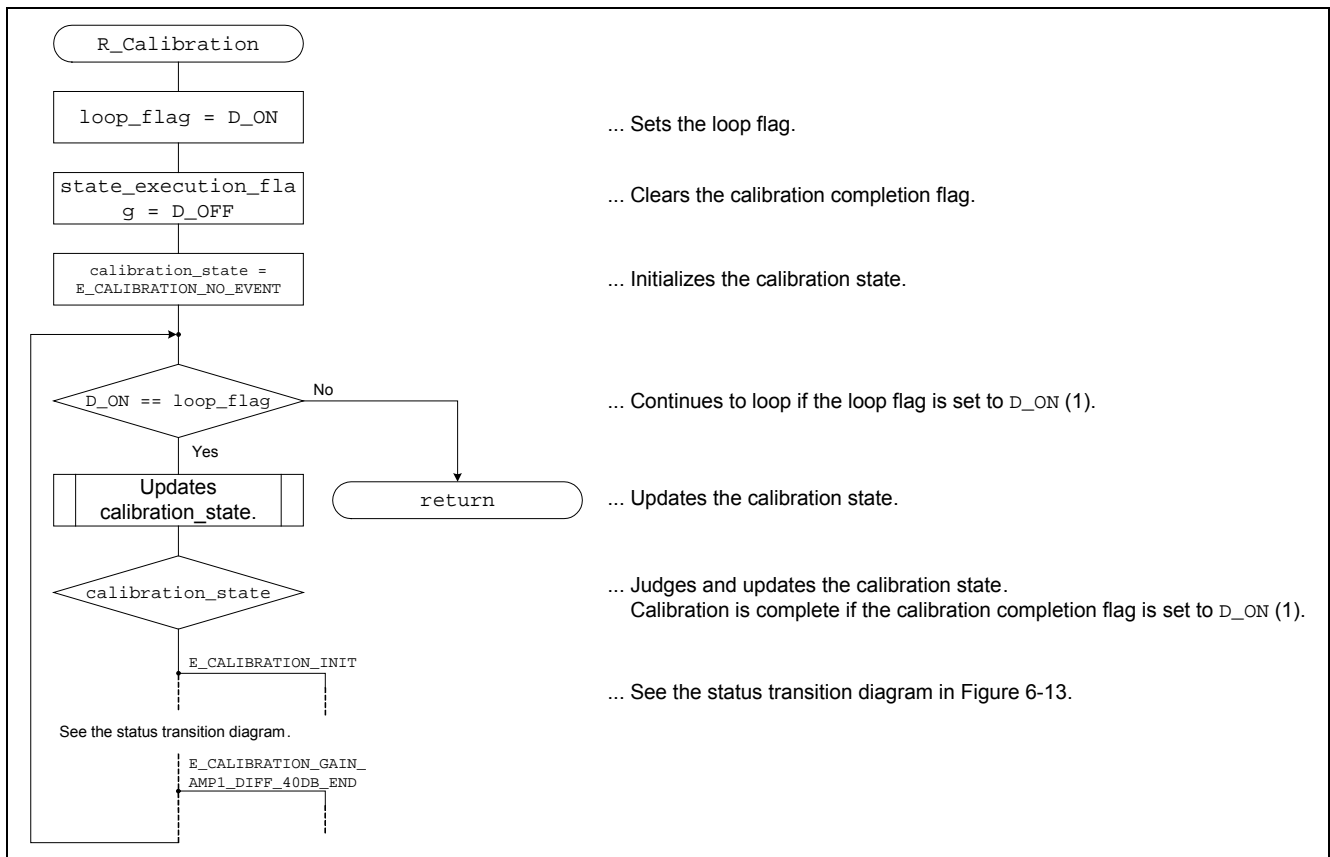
R_Calibration

loop_flag = D_ON

... Sets the loop flag.

state_execution_flag = D_OFF

... Clears the calibration completion flag.

calibration_state = E_CALIBRATION_NO_EVENT

... Initializes the calibration state.

D_ON == loop_flag

No

... Continues to loop if the loop flag is set to D_ON (1).

Yes

Updates calibration_state.

return

... Updates the calibration state.

calibration_state

... Judges and updates the calibration state.
Calibration is complete if the calibration completion flag is set to D_ON (1).

E_CALIBRATION_INIT

... See the status transition diagram in Figure 6-13.

See the status transition diagram.

E_CALIBRATION_GAIN_AMP1_DIFF_40DB_END